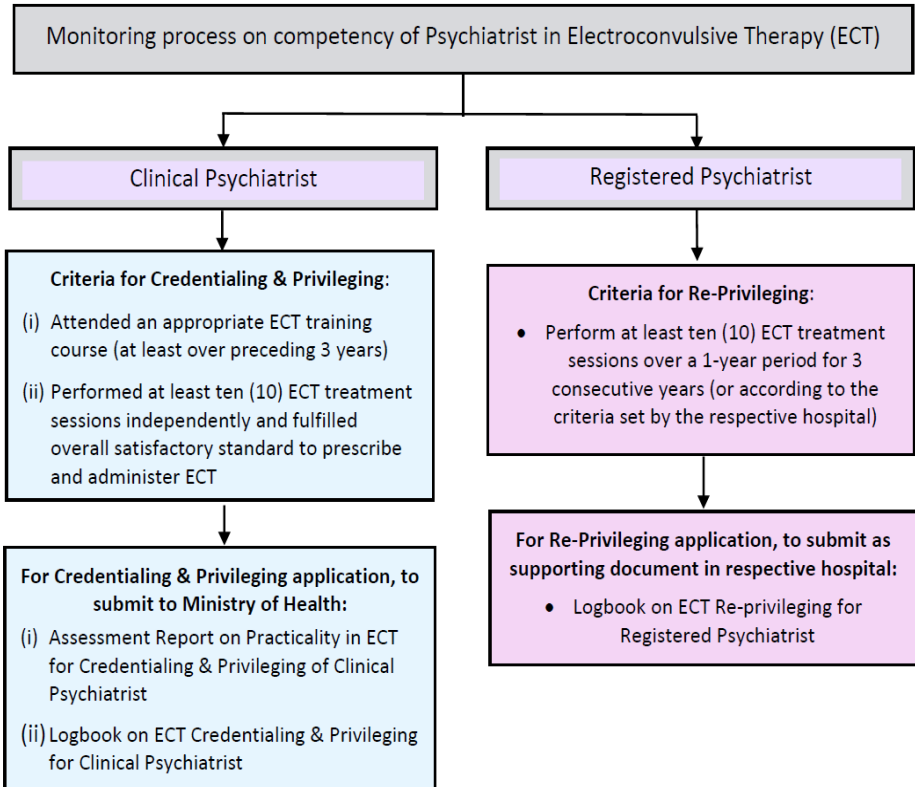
Monitoring process on competency of Psychiatrist in Electroconvulsive Therapy (ECT)

Clinical Psychiatrist

Criteria for Credentialing & Privileging:

(i) Attended an appropriate ECT training course (at least over preceding 3 years)

(ii) Performed at least ten (10) ECT treatment sessions independently and fulfilled overall satisfactory standard to prescribe and administer ECT

For Credentialing & Privileging application, to submit to Ministry of Health:

(i) Assessment Report on Practicality in ECT for Credentialing & Privileging of Clinical Psychiatrist

(ii) Logbook on ECT Credentialing & Privileging for Clinical Psychiatrist

Registered Psychiatrist

Criteria for Re-Privileging:

• Perform at least ten (10) ECT treatment sessions over a 1-year period for 3 consecutive years (or according to the criteria set by the respective hospital)

For Re-Privileging application, to submit as supporting document in respective hospital:

• Logbook on ECT Re-privileging for Registered Psychiatrist